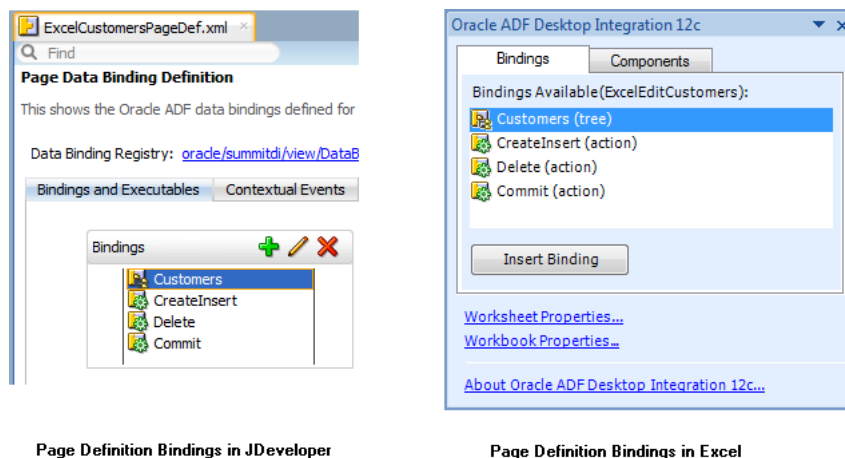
ExcelCustomersPageDef.xml

Find

Page Data Binding Definition

This shows the Oracle ADF data bindings defined for

Data Binding Registry: oracle/summitdi/view/DataB

Bindings and Executables | Contextual Events

Bindings

Customers
CreateInsert
Delete
Commit

Page Definition Bindings in JDeveloper

Oracle ADF Desktop Integration 12c

Bindings | Components

Bindings Available(ExcelEditCustomers):

Customers (tree)
CreateInsert (action)
Delete (action)
Commit (action)

Insert Binding

Worksheet Properties...
Workbook Properties...

About Oracle ADF Desktop Integration 12c...

Page Definition Bindings in Excel